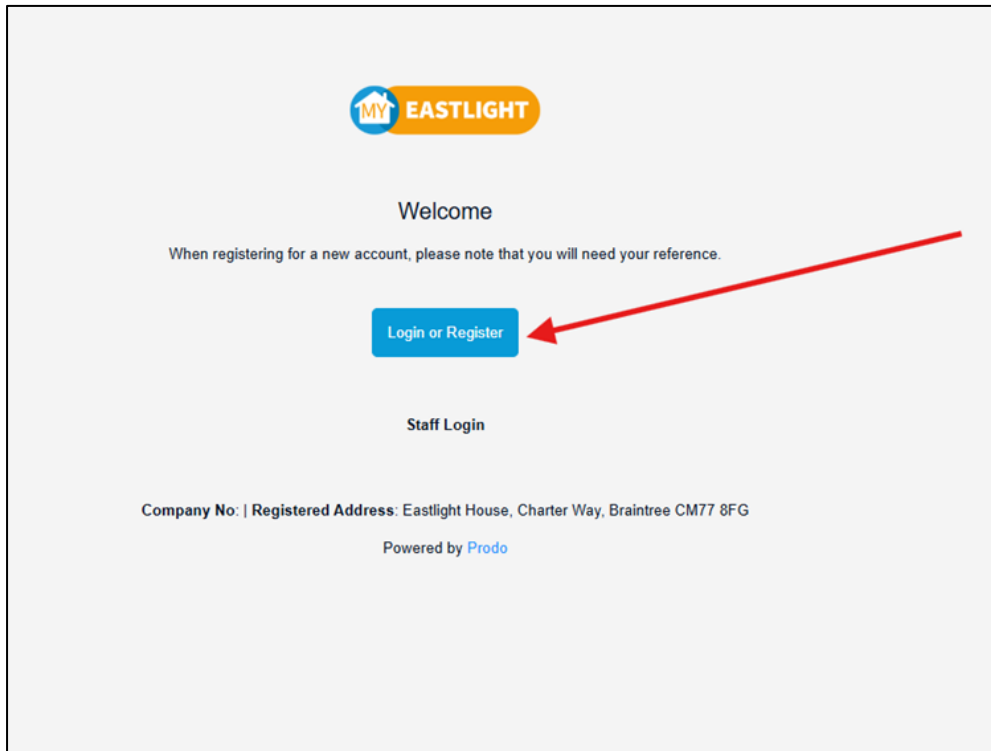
MY EASTLIGHT

Welcome

When registering for a new account, please note that you will need your reference.

Login or Register

Staff Login

Company No: | Registered Address: Eastlight House, Charter Way, Braintree CM77 8FG

Powered by Prodo